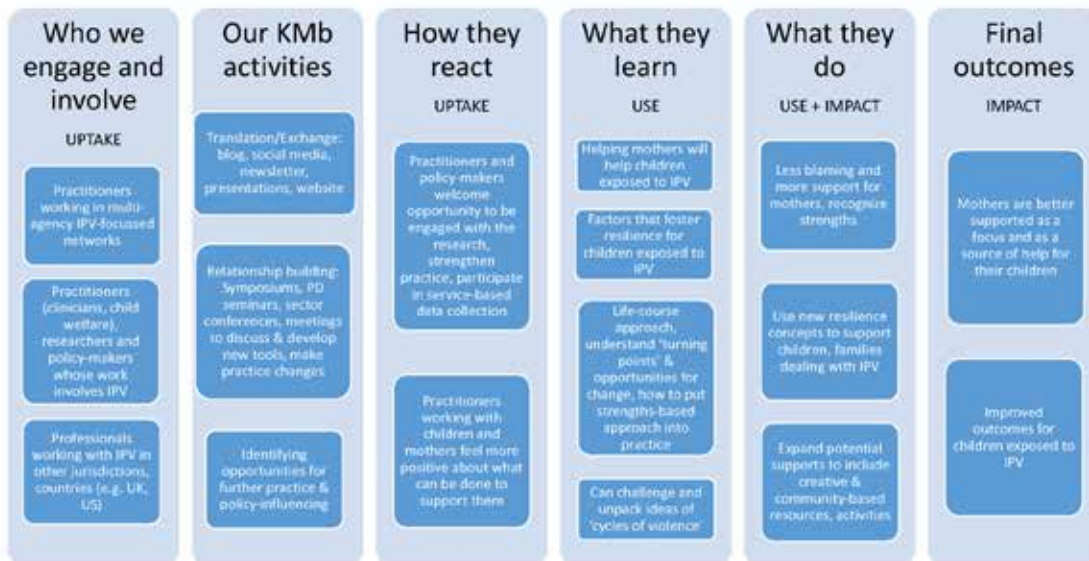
Who we engage and involve

UPTAKE

Practitioners working in multi-agency IPV-focussed networks

Practitioners (clinicians, child welfare), researchers and policy-makers whose work involves IPV

Professionals working with IPV in other jurisdictions, countries (e.g. UK, US)

Our KMb activities

Translation/Exchange: blog, social media, newsletter, presentations, website

Relationship building: Symposiums, PD seminars, sector conferences, meetings to discuss & develop new tools, make practice changes

Identifying opportunities for further practice & policy-influencing

How they react

UPTAKE

Practitioners and policy-makers welcome opportunity to be engaged with the research, strengthen practice, participate in service-based data collection

Practitioners working with children and mothers feel more positive about what can be done to support them

What they learn

USE

Helping mothers will help children exposed to IPV

Factors that foster resilience for children exposed to IPV

Life-course approach, understand "turning points" & opportunities for change, how to put strengths-based approach into practice

Can challenge and unpack ideas of 'cycles of violence'

What they do

USE + IMPACT

Less blaming and more support for mothers, recognize strengths

Use new resilience concepts to support children, families dealing with IPV

Expand potential supports to include creative & community-based resources, activities

Final outcomes

IMPACT

Mothers are better supported as a focus and as a source of help for their children

Improved outcomes for children exposed to IPV